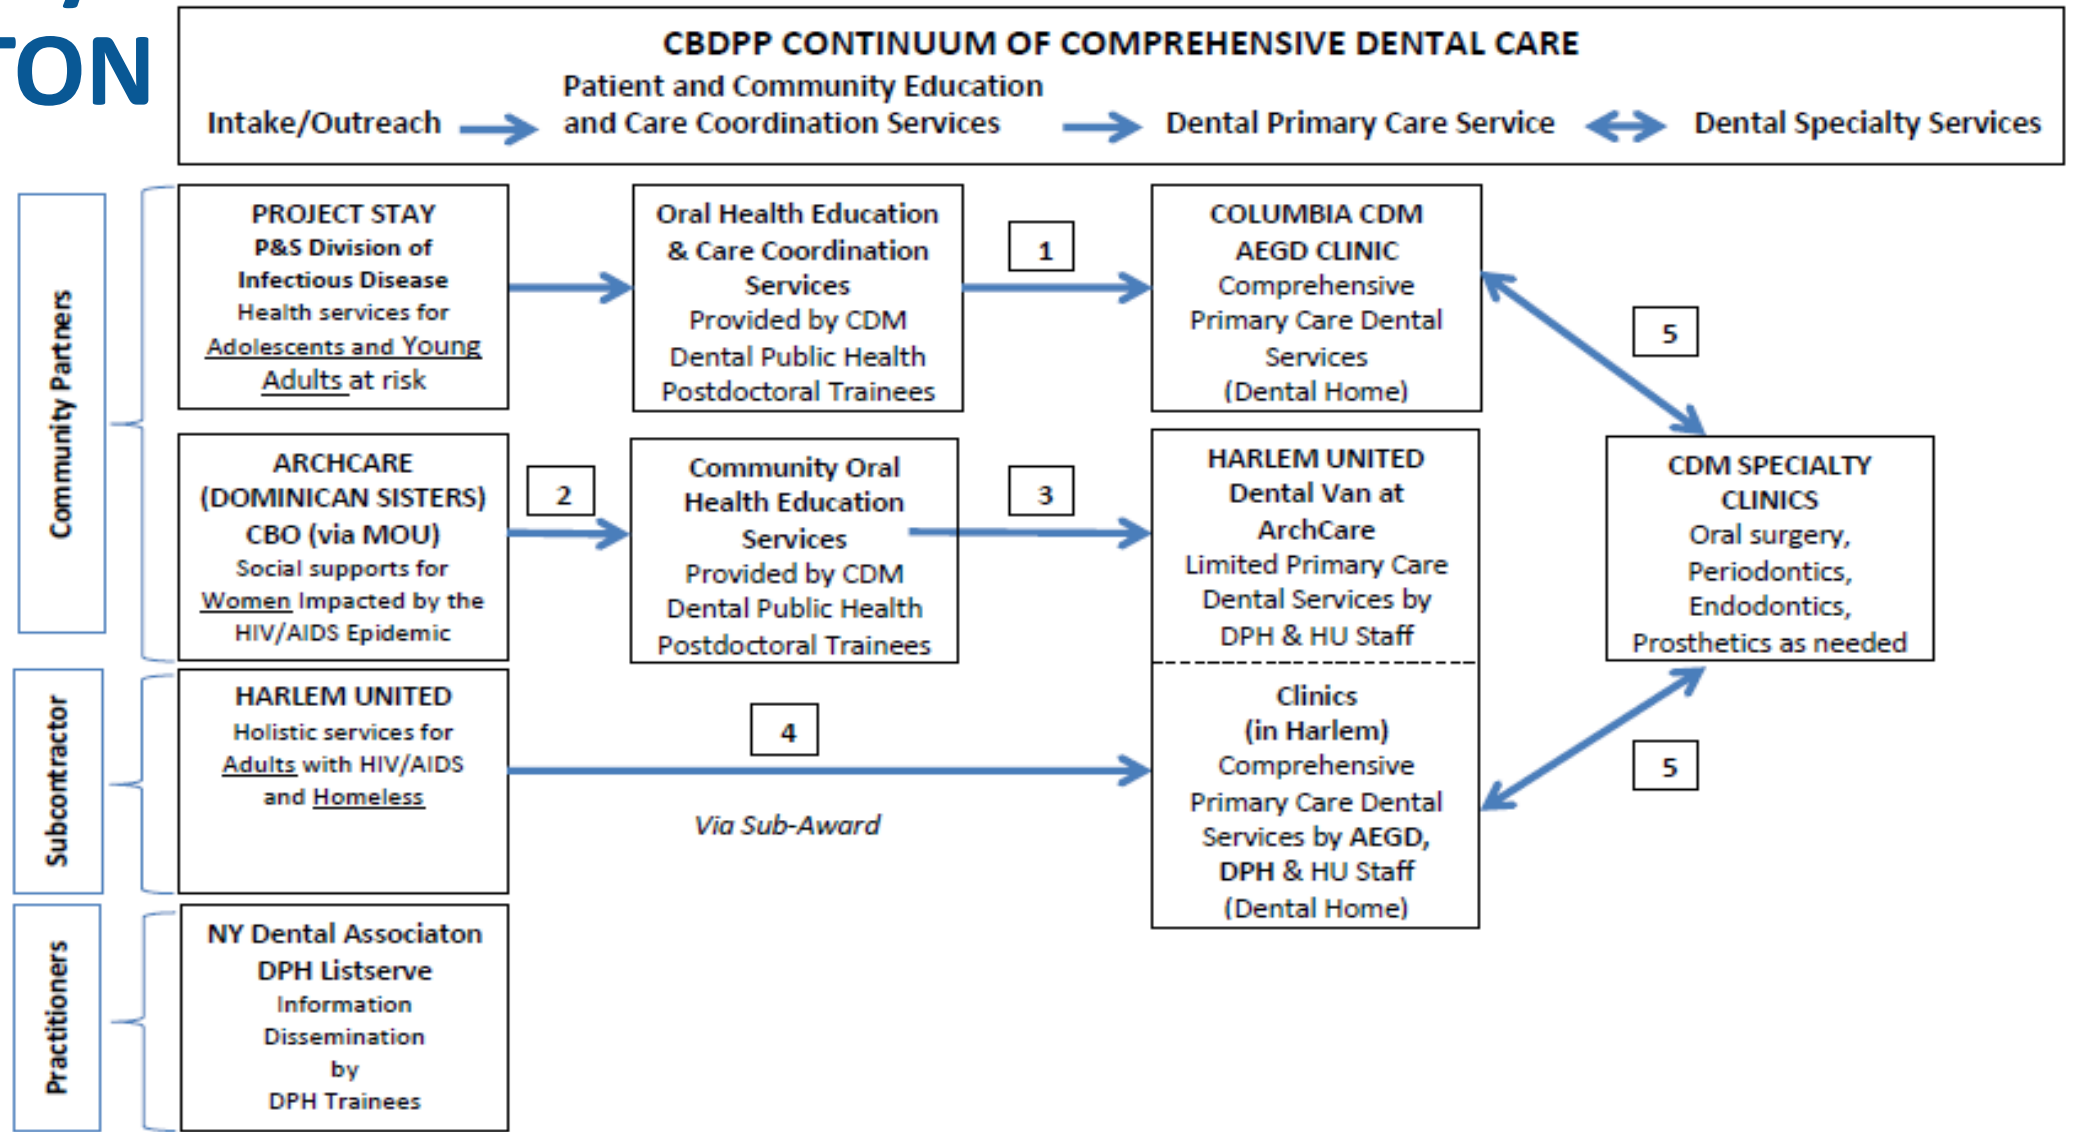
TON

CBDPP CONTINUUM OF COMPREHENSIVE DENTAL CARE

Intake/Outreach → Patient and Community Education and Care Coordination Services → Dental Primary Care Service ↔ Dental Specialty Services

Community Partners

PROJECT STAY
P&S Division of Infectious Disease
Health services for Adolescents and Young Adults at risk

Oral Health Education & Care Coordination Services
Provided by CDM Dental Public Health Postdoctoral Trainees

1

COLUMBIA CDM AEGD CLINIC
Comprehensive Primary Care Dental Services (Dental Home)

5

ARCHCARE (DOMINICAN SISTERS) CBO (via MOU)
Social supports for Women Impacted by the HIV/AIDS Epidemic

2

Community Oral Health Education Services
Provided by CDM Dental Public Health Postdoctoral Trainees

3

HARLEM UNITED
Dental Van at ArchCare
Limited Primary Care Dental Services by DPH & HU Staff

CDM SPECIALTY CLINICS
Oral surgery, Periodontics, Endodontics, Prosthetics as needed

Subcontractor

HARLEM UNITED
Holistic services for Adults with HIV/AIDS and Homeless

4

Via Sub-Award

Clinics (in Harlem)
Comprehensive Primary Care Dental Services by AEGD, DPH & HU Staff (Dental Home)

5

Practitioners

NY Dental Associaton DPH Listserve
Information Dissemination by DPH Trainees